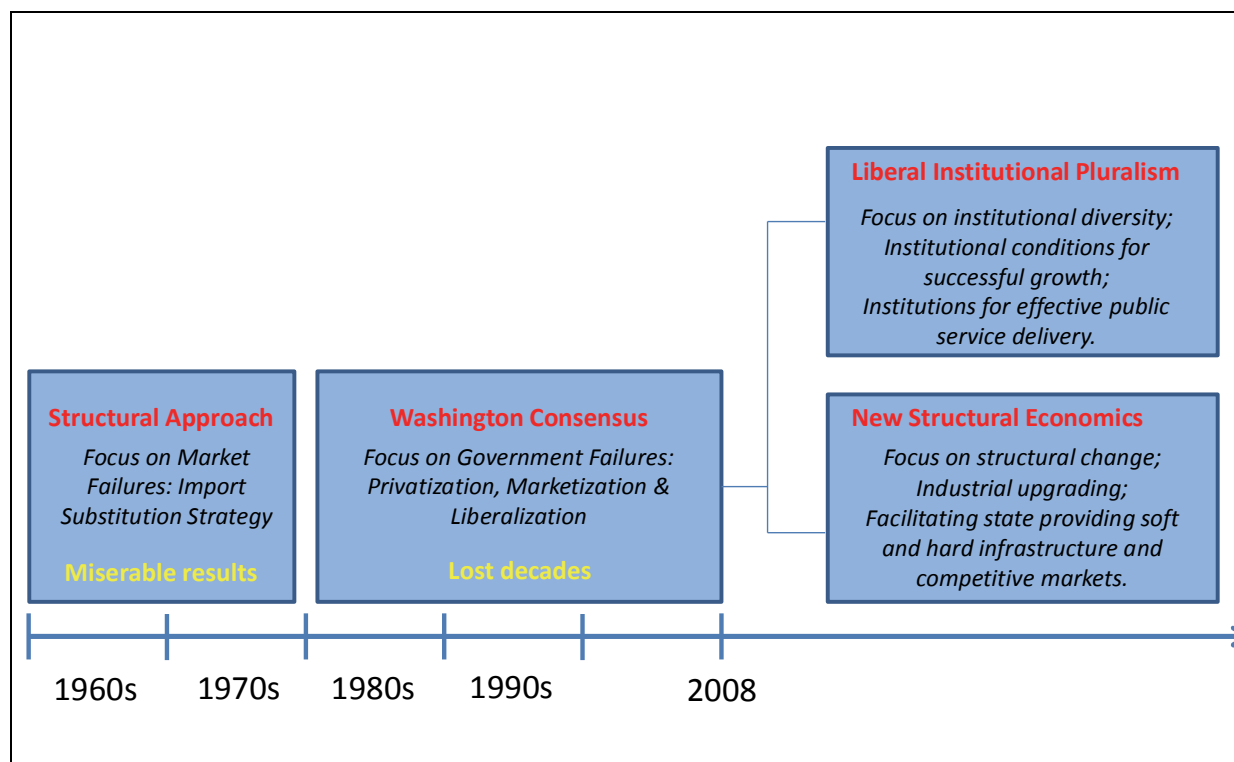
Structural Approach

Focus on Market Failures: Import Substitution Strategy

Miserable results

Washington Consensus

Focus on Government Failures: Privatization, Marketization & Liberalization

Lost decades

Liberal Institutional Pluralism

Focus on institutional diversity; Institutional conditions for successful growth; Institutions for effective public service delivery.

New Structural Economics

Focus on structural change; Industrial upgrading; Facilitating state providing soft and hard infrastructure and competitive markets.

1960s 1970s 1980s 1990s 2008